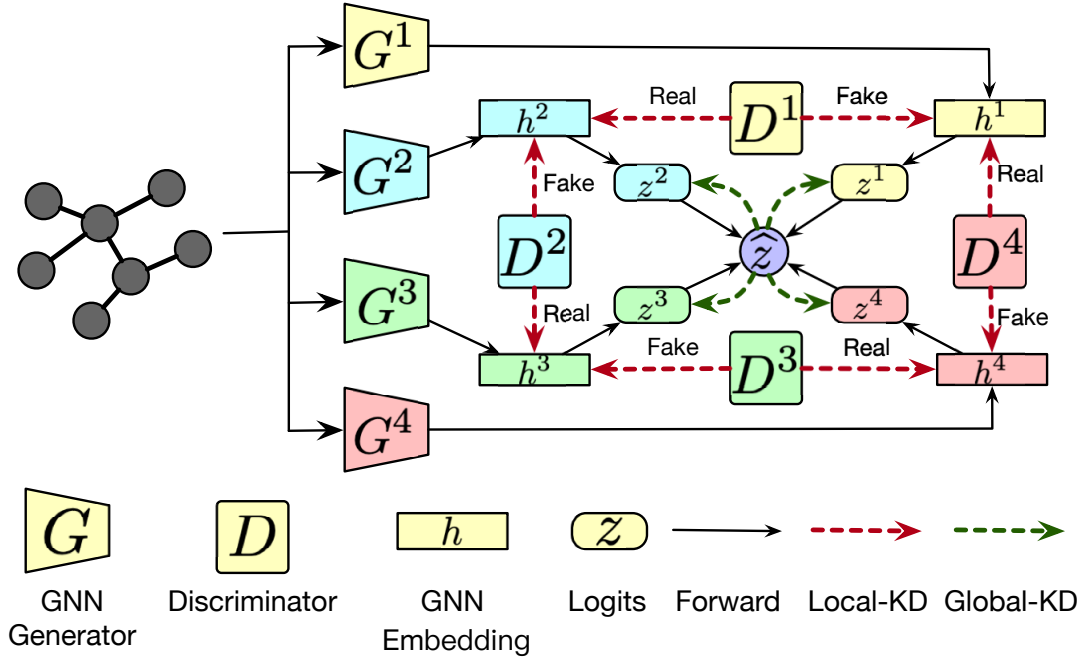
$G^1$

$h^2$ Real $D^1$ Fake $h^1$

$G^2$

Fake $z^2$ $z^1$ Real

$D^2$ $\hat{z}$ $D^4$

$G^3$

Real $z^3$ $z^4$ Fake

$h^3$ Fake $D^3$ Real $h^4$

$G^4$

$G$ $D$ $h$ $z$

GNN Generator

Discriminator

GNN Embedding

Logits

Forward

Local-KD

Global-KD